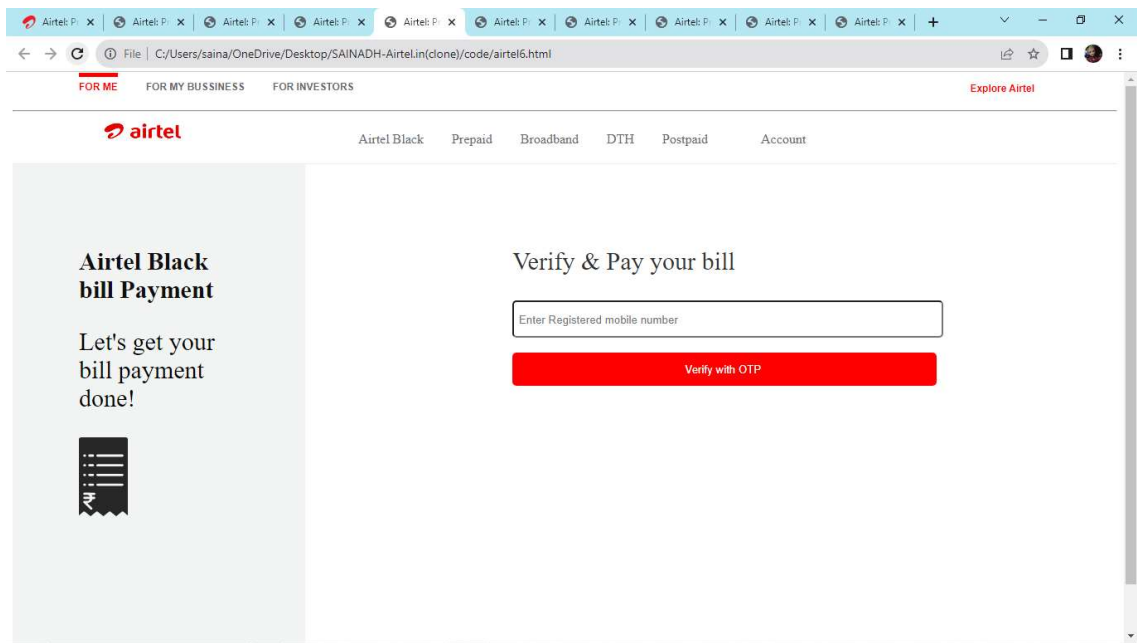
Airtel: P ×
Airtel: P ×
Airtel: P ×
Airtel: P ×
Airtel: P ×
Airtel: P ×
Airtel: P ×
Airtel: P ×
Airtel: P ×
Airtel: P ×
+

File | C:/Users/saina/OneDrive/Desktop/SAINADH-Airtel.in(clone)/code/airtel6.html

FOR ME FOR MY BUSSINESS FOR INVESTORS
Explore Airtel

airtel
Airtel Black Prepaid Broadband DTH Postpaid Account

Airtel Black bill Payment

Let's get your bill payment done!

₹

Verify & Pay your bill

Enter Registered mobile number

Verify with OTP